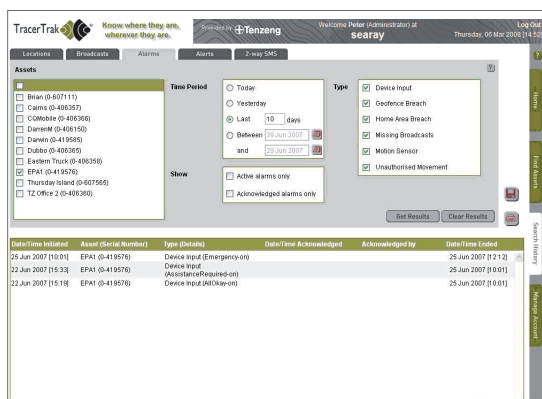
TracerTrak

Know where they are, wherever they are.

Powered by Tenzeng

Welcome Peter (Administrator) at searay

Log Out

Thursday, 06 Mar 2008 [14:52]

Locations | Broadcasts | Alarms | Alerts | 2-way SMS

Assets

?

Brian (0-607111)
Cairns (0-406357)
COMobile (0-406366)
DarrenM (0-406150)
Darwin (0-419585)
Dubbo (0-406365)
Eastern Truck (0-406358)
EPA1 (0-419576)
Thursday Island (0-607565)
TZ Office 2 (0-406360)

Time Period

Today
Yesterday
Last 10 days
Between 29 Jun 2007
and 29 Jun 2007

Type

Device Input
Geofence Breach
Home Area Breach
Missing Broadcasts
Motion Sensor
Unauthorised Movement

Show

Active alarms only
Acknowledged alarms only

Get Results | Clear Results

| Date/Time Initiated | Asset (Serial Number) | Type (Details) | Date/Time Acknowledged | Acknowledged by | Date/Time Ended |
|---|---|---|---|---|---|
| 25 Jun 2007 [10:01] | EPA1 (0-419576) | Device Input (Emergency-on) | | | 25 Jun 2007 [12:12] |
| 22 Jun 2007 [15:33] | EPA1 (0-419576) | Device Input (AssistanceRequired-on) | | | 25 Jun 2007 [10:01] |
| 22 Jun 2007 [15:19] | EPA1 (0-419576) | Device Input (AllOkay-on) | | | 25 Jun 2007 [10:01] |

Home

Find Assets

Search History

Manage Account